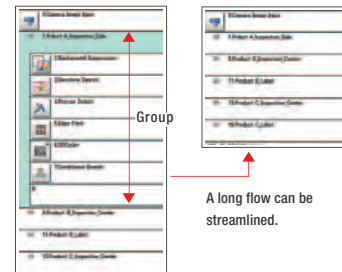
0.Camera Image Input
1.Product A_Inspection_Side
2.Background Suppression
3.Direction Search
4.Precise Defect
5.Edge Pitch
6.2DCode
7.Conditional Branch
8.Product B_Inspection_Center
11.Product B_Label
12.Product C_Inspection_Center

Group

0.Camera Image Input
1.Product A_Inspection_Side
8.Product B_Inspection_Center
11.Product B_Label
15.Product C_Inspection_Center
16.Product C_Label

A long flow can be streamlined.